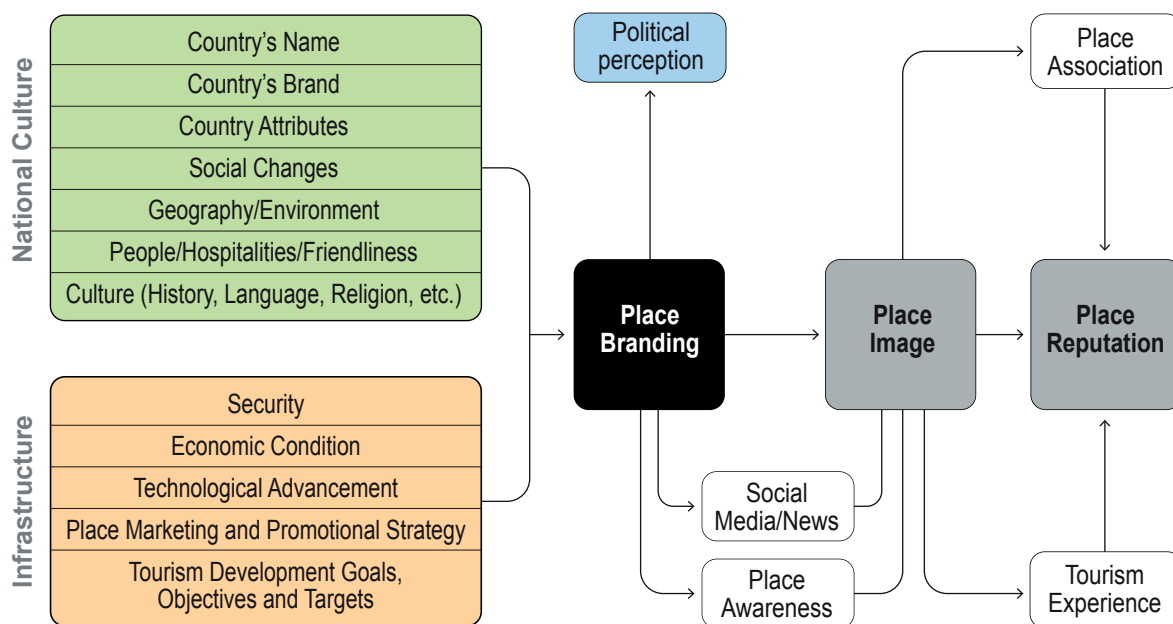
National Culture

Country's Name
Country's Brand
Country Attributes
Social Changes
Geography/Environment
People/Hospitalities/Friendliness
Culture (History, Language, Religion, etc.)

Infrastructure

Security
Economic Condition
Technological Advancement
Place Marketing and Promotional Strategy
Tourism Development Goals, Objectives and Targets

Political perception

Place Branding

Place Image

Place Association

Place Reputation

Social Media/News

Place Awareness

Tourism Experience